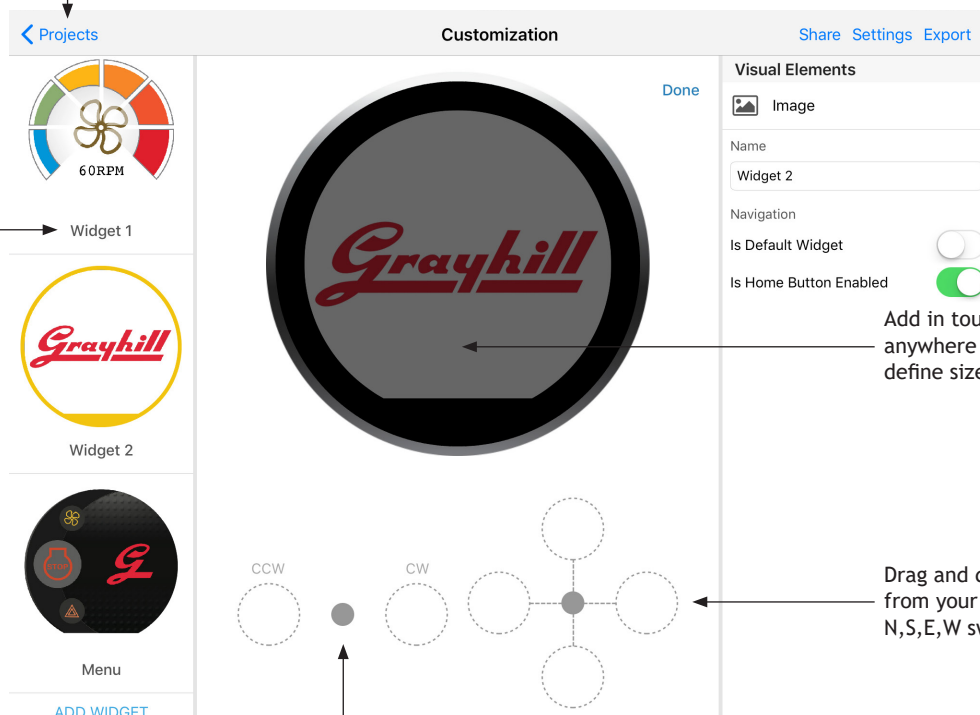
Projects

Customization

Share Settings Export

60RPM

Widget 1

Grayhill

Widget 2

STOP

Menu

ADD WIDGET

Done

Grayhill

CCW

CW

Visual Elements

Image

Name

Widget 2

Navigation

Is Default Widget

Is Home Button Enabled

Add in tou
anywhere
define siz

Drag and
from your
N,S,E,W s